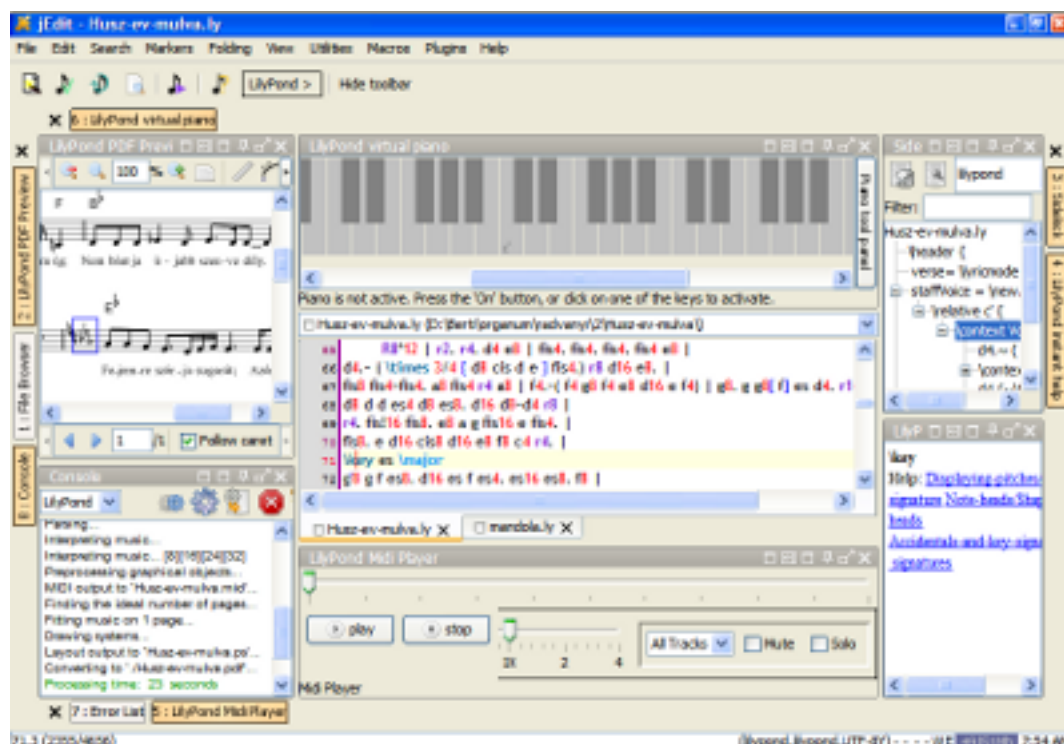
jEdit - Husz-ev-mulva.ly

File Edit Search Markers Folding View Utilities Macros Plugins Help

LilyPond > Hide toolbar

6 : LilyPond virtual piano

LilyPond PDF Previ

100 %

Non hisz-ja is - jobb szas-va dély.

Fe-jem-re szik-ja iszapnak Aoh

1 /1 Follow caret

2 : LilyPond PDF Preview

1 : File Browser

8 : Console

Console

LilyPond

Parsing...
Interpreting music...
Interpreting music... [8][16][24][32]
Preprocessing graphical objects...
MIDI output to 'Husz-ev-mulva.midi'...
Finding the ideal number of pages...
Fitting music on 1 page...
Drawing systems...
Layout output to 'Husz-ev-mulva.ps'...
Converting to './Husz-ev-mulva.pdf'...
Processing time: 23 seconds

LilyPond virtual piano

Piano tool panel

Piano is not active. Press the 'On' button, or click on one of the keys to activate.

Husz-ev-mulva.ly (D:\Bert\program\radvany\2\Husz-ev-mulva\)

R8*12 | r2. r4. d4 e8 | fis4. fis4. fis4. fis4 e8 |
d4. ~ | \times 3/4 { d8 cis d e } fis4.) r8 d16 e8. |
fis8 fis4~fis4. a8 fis4 r4 a8 | f4.~( f4 g8 f4 e8 d16 e f4) | g8. g g8[ f] es d4. r
d8 d d es4 d8 es8. d16 d8~d4 r8 |
r4. fis16 fis8. e8 a g fis16 e fis4. |
fis8. e d16 cis8 d16 e8 f8 c4 r4. |
\key es \major
g8 g f es8. d16 es f es4. es16 es8. f8 |

Husz-ev-mulva.ly mandola.ly

LilyPond Midi Player

play stop

All Tracks Mute Solo

1X 2 4

Midi Player

7 : Error List 5 : LilyPond Midi Player

Side

lilypond

Filter:

Husz-ev-mulva.ly
\header {
verse= \lyricmode
staffVoice = \new
\relative c' {
\context V
d4.~ {
\conte

LilyP

\key
Help: Displaying pitches signature Note heads Staff heads
Accidentals and key signatures

3 : Sidekick

4 : LilyPond instant help

(lilypond,lilypond,UTF-8) 2:54